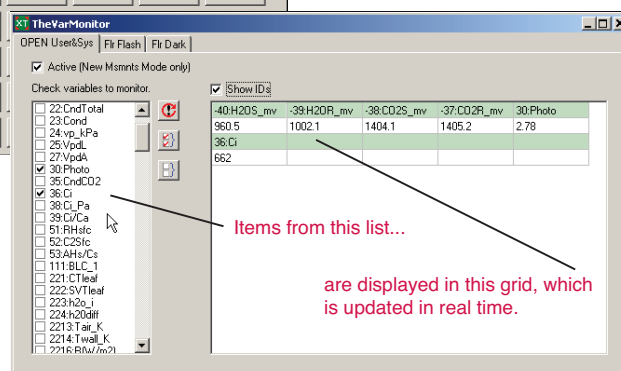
TheVarMonitor

OPEN User&Sys | Flr Flash | Flr Dark

Active (New Msmnts Mode only)

Check variables to monitor.

22:CndTotal
23:Cond
24:vp_kPa
25:VpdL
27:VpdA
30:Photo
35:CndCO2
36:Ci
38:Ci_Pa
39:Ci/Ca
51:RHsfc
52:C2Sfc
53:AHs/Cs
111:BLC_1
221:CTleaf
222:SVTleaf
223:h2o_i
224:h20diff
2213:Tair_K
2214:Twall_K
2216:R(W/m2)

Show IDs

| -40:H2OS_mv | -39:H2OR_mv | -38:CO2S_mv | -37:CO2R_mv | 30:Photo |
|---|---|---|---|---|
| 960.5 | 1002.1 | 1404.1 | 1405.2 | 2.78 |
| 36:Ci | | | | |
| 662 | | | | |

Items from this list...

are displayed in this grid, which is updated in real time.